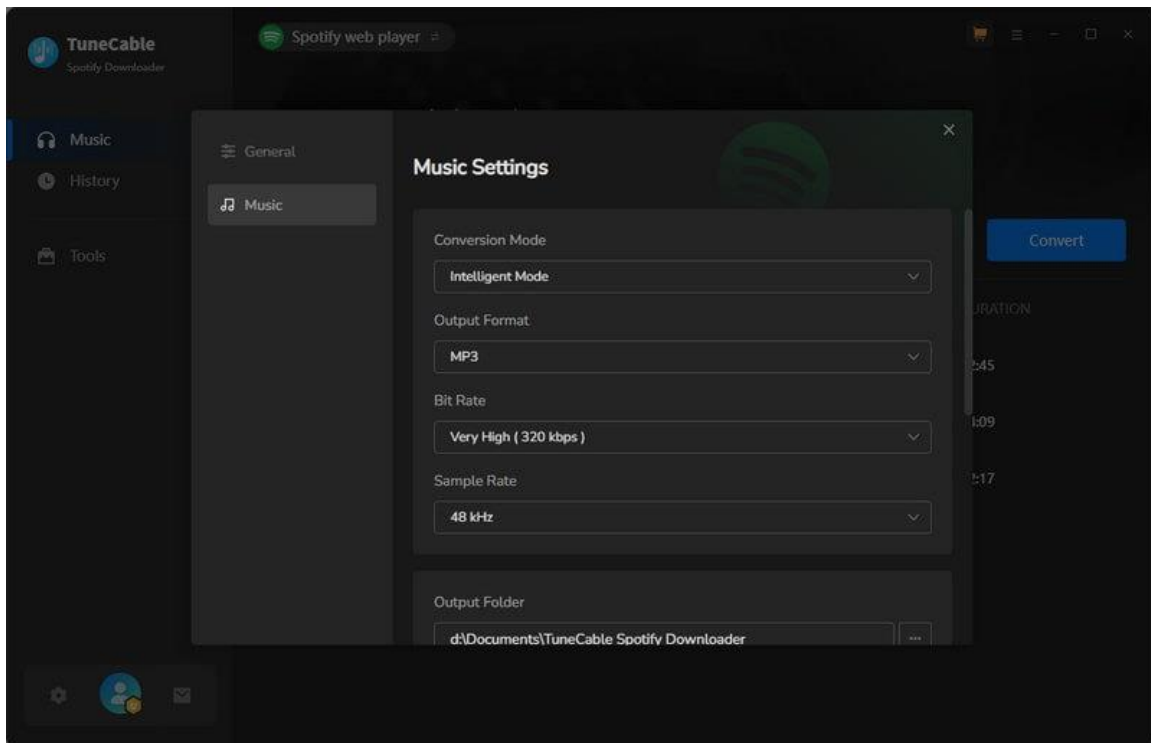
TuneCable
Spotify Downloader

Spotify web player

Music
History

Tools

General
Music

Music Settings

Conversion Mode
Intelligent Mode

Output Format
MP3

Bit Rate
Very High ( 320 kbps )

Sample Rate
48 kHz

Output Folder
d:\Documents\TuneCable Spotify Downloader
...

Convert

URATION
:45
:09
:17